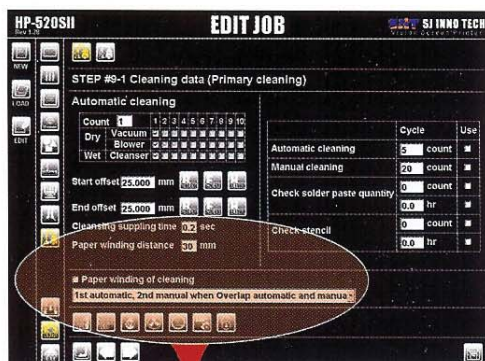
HP-520SII
Rev 1.20

EDIT JOB

SMT SJ INNO TECH

NEW

LOAD

EDIT

STEP #9-1 Cleaning data (Primary cleaning)

Automatic cleaning

| Count | 1 | 1 | 2 | 3 | 4 | 5 | 6 | 7 | 8 | 9 | 10 |
|---|---|---|---|---|---|---|---|---|---|---|---|
| Dry | Vacuum | | | | | | | | | | |
| | Blower | | | | | | | | | | |
| Wet | Cleanser | | | | | | | | | | |

Start offset 25.000 mm

End offset 25.000 mm

Cleansing suppling time 0.2 sec

Paper winding distance 30 mm

| | Cycle | | Use |
|---|---|---|---|
| Automatic cleaning | 5 | count | |
| Manual cleaning | 20 | count | |
| Check solder paste quantity | 0 | count | |
| | 0.0 | hr | |
| Check stencil | 0 | count | |
| | 0.0 | hr | |

Paper winding of cleaning

1st automatic, 2nd manual when Overlap automatic and manua